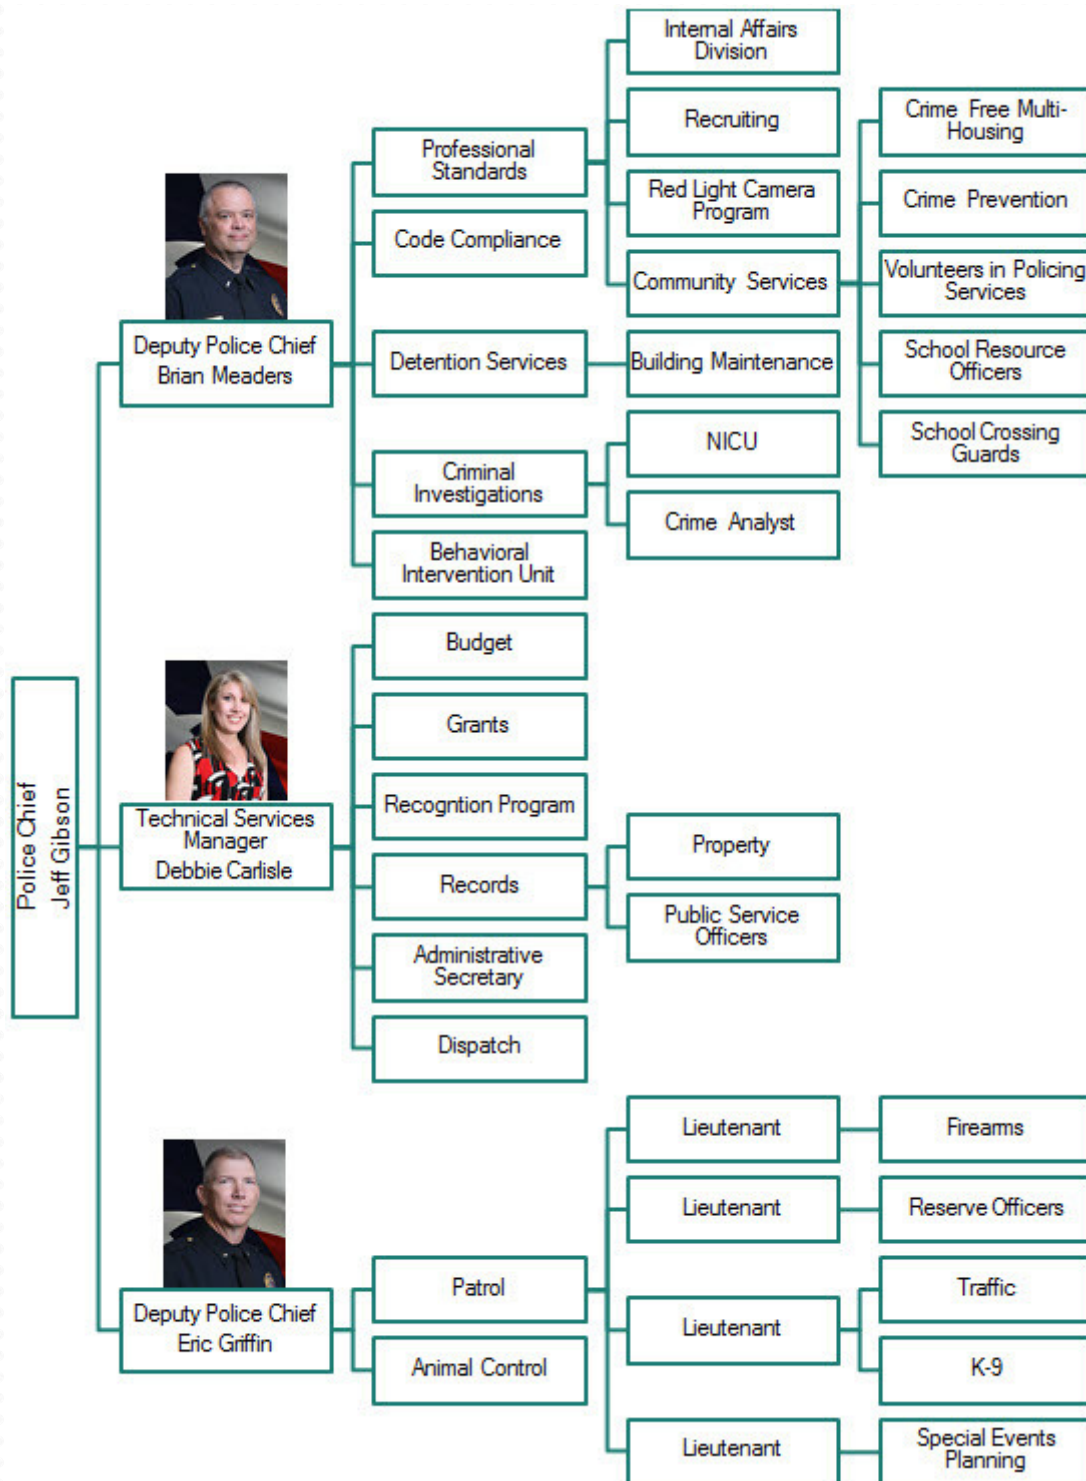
Police Chief
Jeff Gibson

Deputy Police Chief
Brian Meaders

Professional Standards

Internal Affairs Division

Recruiting

Red Light Camera Program

Community Services

Crime Free Multi-Housing

Crime Prevention

Volunteers in Policing Services

School Resource Officers

School Crossing Guards

Code Compliance

Detention Services

Building Maintenance

Criminal Investigations

NICU

Crime Analyst

Behavioral Intervention Unit

Technical Services Manager
Debbie Carlisle

Budget

Grants

Recogntion Program

Records

Property

Public Service Officers

Administrative Secretary

Dispatch

Deputy Police Chief
Eric Griffin

Patrol

Animal Control

Lieutenant

Firearms

Lieutenant

Reserve Officers

Lieutenant

Traffic

K-9

Lieutenant

Special Events Planning